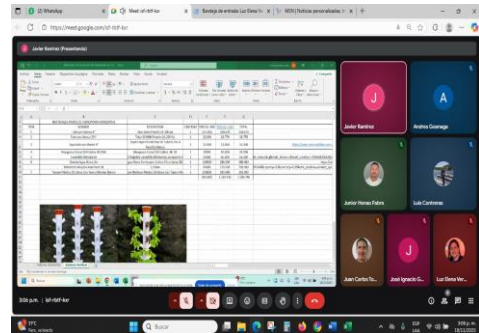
(1) WhatsApp | Meet: isf-rtdf-kor | Bandeja de entrada Luz Elena Va... | WON | Noticias personalizadas

https://meet.google.com/isf-rtdf-kor

Javier Ramírez (Presentando)

Javier Ramírez

Andrea Guamaga

Junior Heneo Fabra

Luis Contreras

Juan Carlos To...

José Ignacio G...

Luz Elena Ver...

3:06 p.m. | isf-rtdf-kor

Buscar

29°C

3:06 p.m.